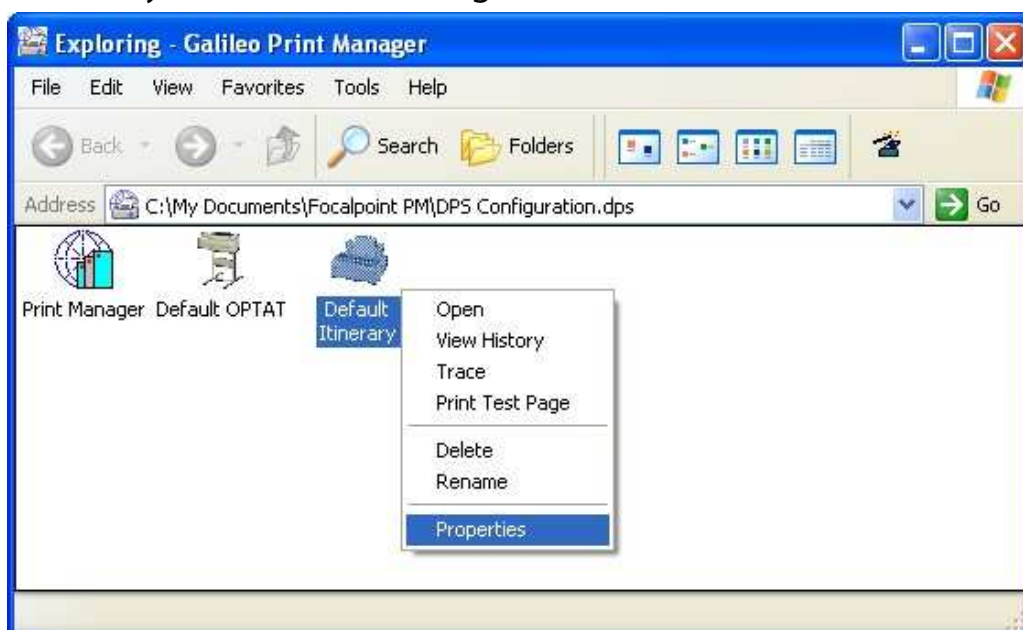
Exploring - Galileo Print Manager

File Edit View Favorites Tools Help

Back Search Folders

Address C:\My Documents\Focalpoint PM\DPS Configuration.dps Go

Print Manager Default OPTAT Default Itinerary

Open
View History
Trace
Print Test Page
Delete
Rename
Properties